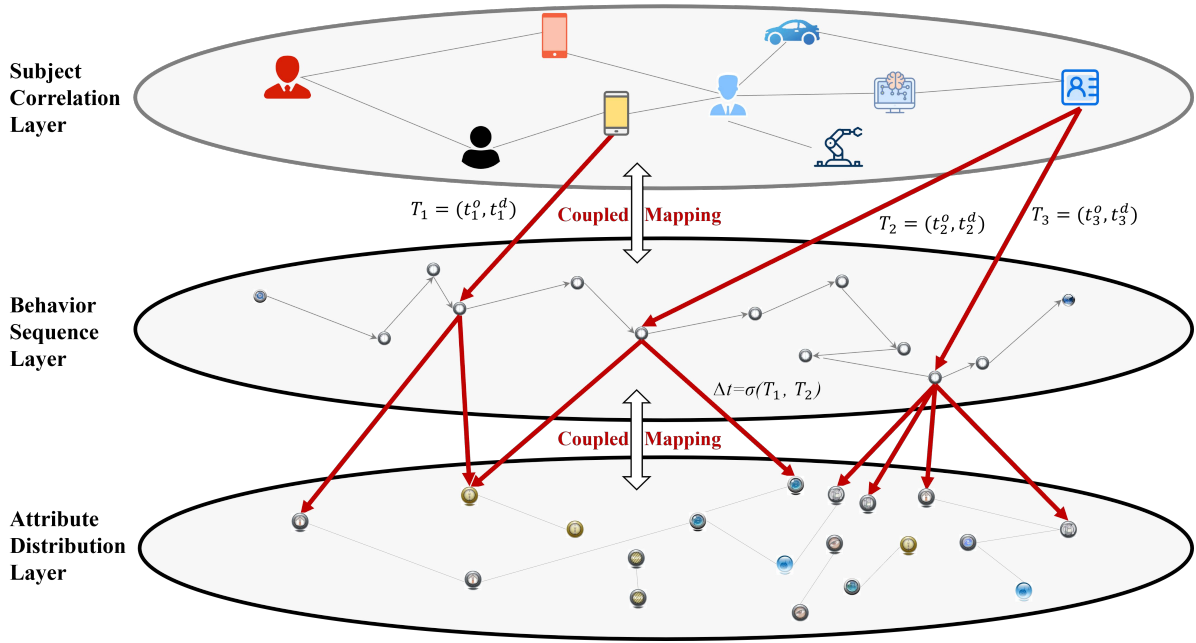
Subject Correlation Layer

$T_1 = (t_1^o, t_1^d)$

Coupled Mapping

$T_2 = (t_2^o, t_2^d)$

$T_3 = (t_3^o, t_3^d)$

Behavior Sequence Layer

$\Delta t = \sigma(T_1, T_2)$

Coupled Mapping

Attribute Distribution Layer